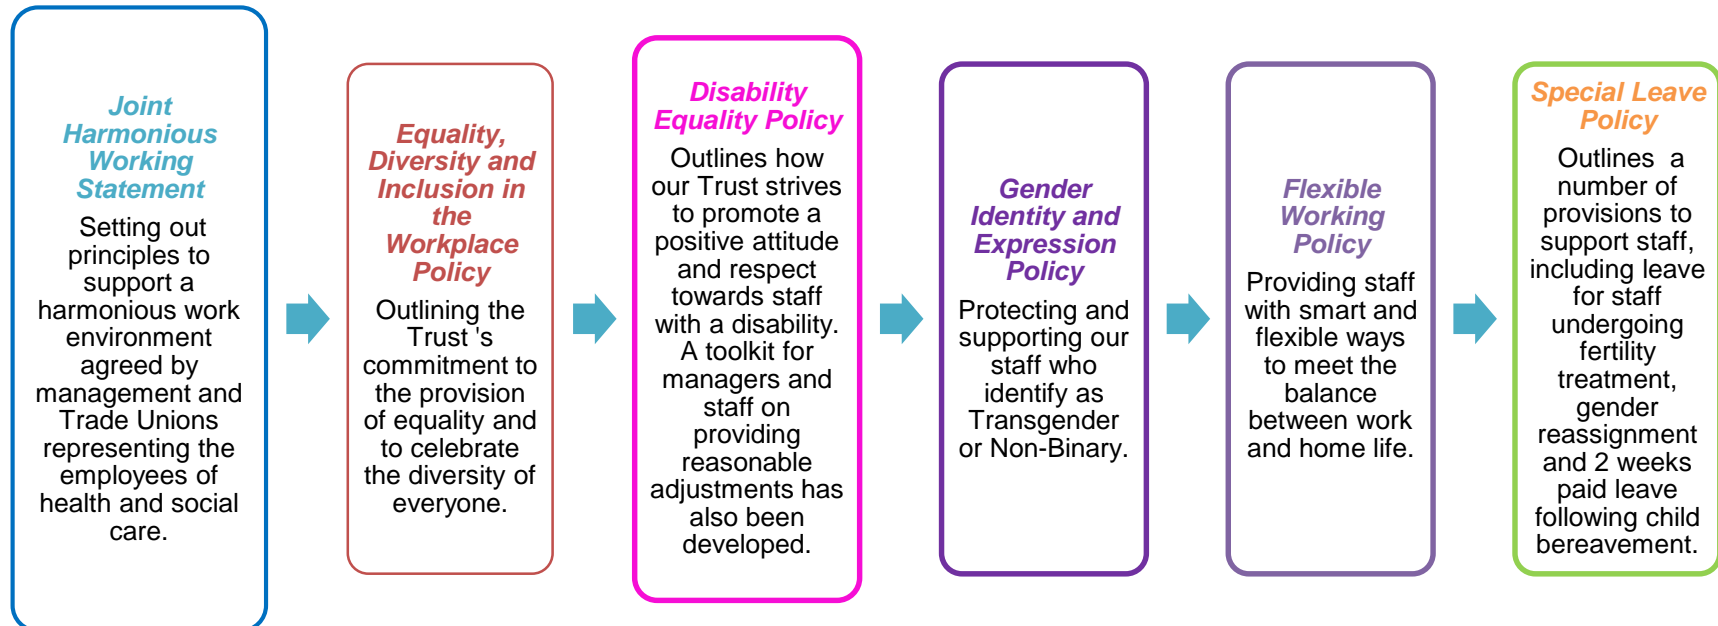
Joint Harmonious Working Statement

Setting out principles to support a harmonious work environment agreed by management and Trade Unions representing the employees of health and social care.

Equality, Diversity and Inclusion in the Workplace Policy

Outlining the Trust 's commitment to the provision of equality and to celebrate the diversity of everyone.

Disability Equality Policy

Outlines how our Trust strives to promote a positive attitude and respect towards staff with a disability. A toolkit for managers and staff on providing reasonable adjustments has also been developed.

Gender Identity and Expression Policy

Protecting and supporting our staff who identify as Transgender or Non-Binary.

Flexible Working Policy

Providing staff with smart and flexible ways to meet the balance between work and home life.

Special Leave Policy

Outlines a number of provisions to support staff, including leave for staff undergoing fertility treatment, gender reassignment and 2 weeks paid leave following child bereavement.